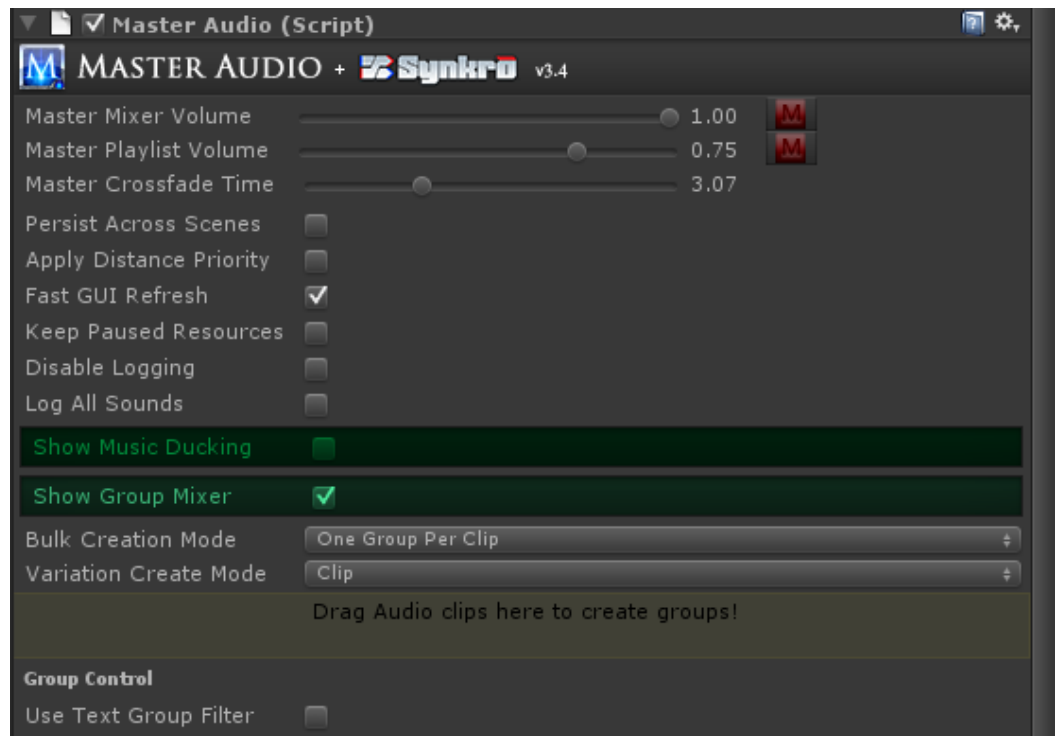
Master Audio (Script)

MASTER AUDIO + Synkro v3.4

Master Mixer Volume 1.00 M
Master Playlist Volume 0.75 M
Master Crossfade Time 3.07

Persist Across Scenes
Apply Distance Priority
Fast GUI Refresh
Keep Paused Resources
Disable Logging
Log All Sounds

Show Music Ducking

Show Group Mixer

Bulk Creation Mode One Group Per Clip
Variation Create Mode Clip

Drag Audio clips here to create groups!

Group Control
Use Text Group Filter